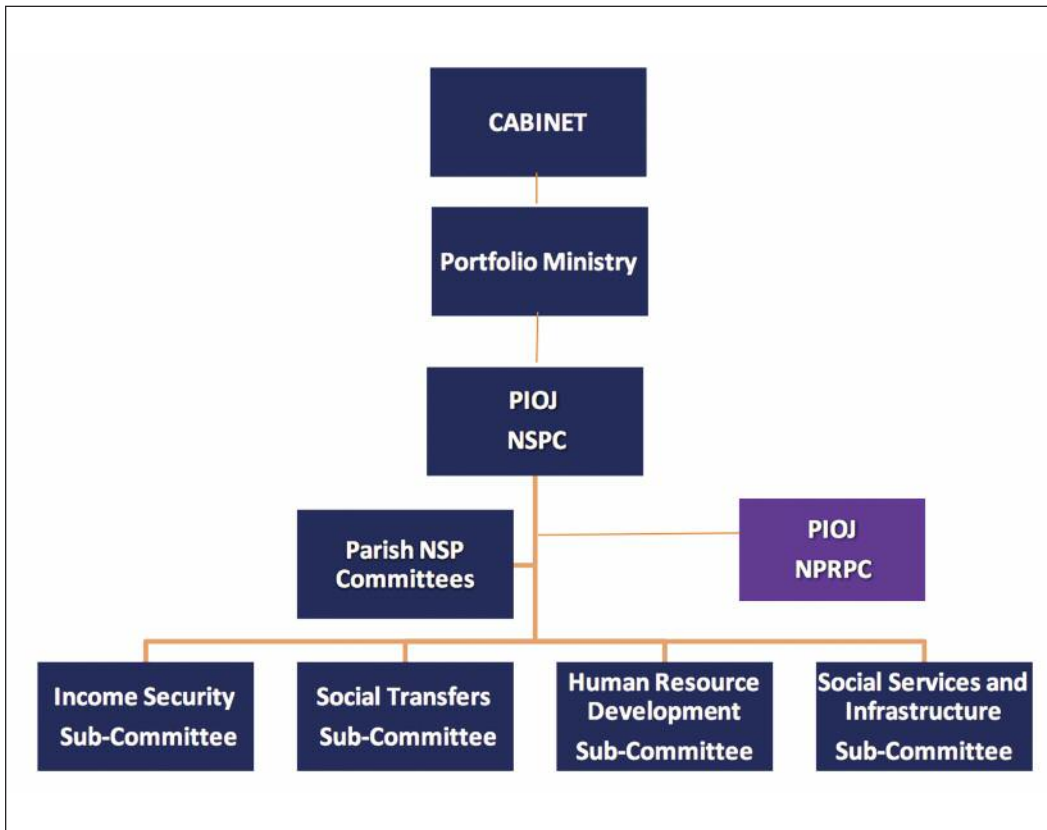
CABINET

Portfolio Ministry

PIOJ
NSPC

Parish NSP Committees

PIOJ
NPRPC

Income Security Sub-Committee

Social Transfers Sub-Committee

Human Resource Development Sub-Committee

Social Services and Infrastructure Sub-Committee